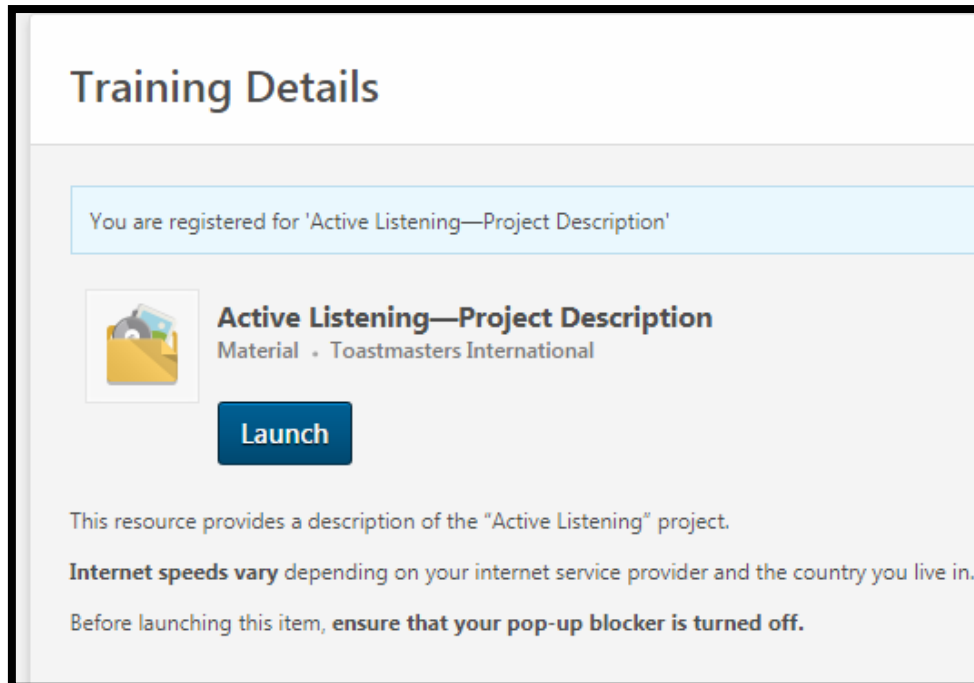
Training Details

You are registered for 'Active Listening—Project Description'

Active Listening—Project Description
Material • Toastmasters International

Launch

This resource provides a description of the "Active Listening" project.

Internet speeds vary depending on your internet service provider and the country you live in.

Before launching this item, ensure that your pop-up blocker is turned off.